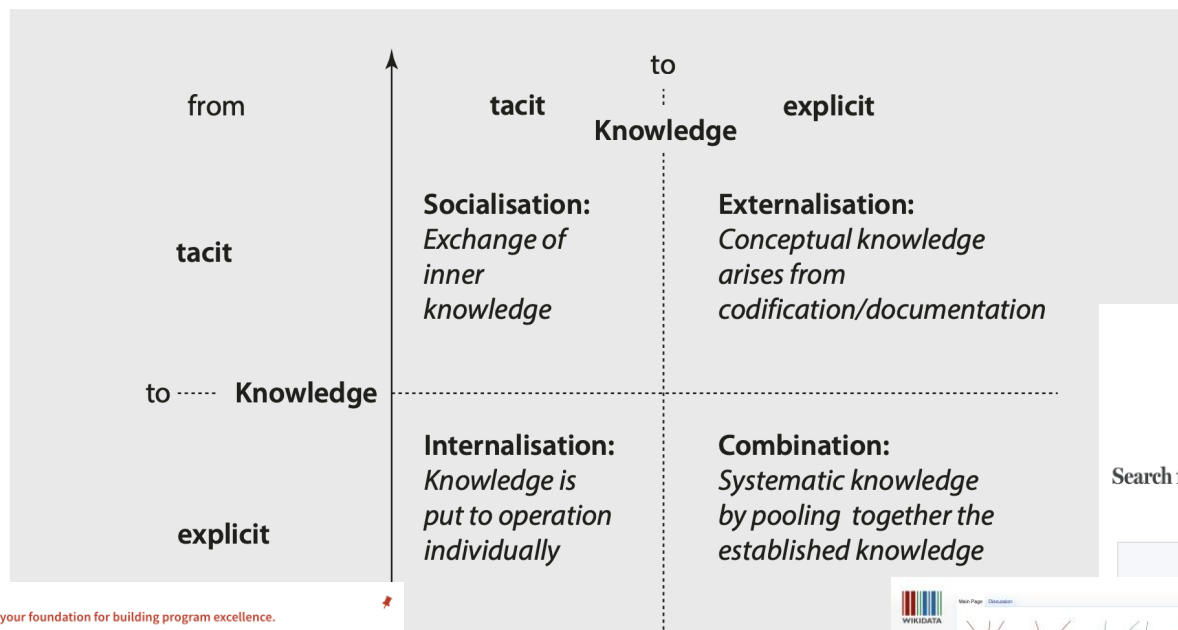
to

from

tacit

Knowledge

explicit

Socialisation:
*Exchange of inner knowledge*

Externalisation:
*Conceptual knowledge arises from codification/documentation*

tacit

to Knowledge

Internalisation:
*Knowledge is put to operation individually*

Combination:
*Systematic knowledge by pooling together the established knowledge*

explicit

Search

your foundation for building program excellence.

WIKIDATA

Main Page Discussion